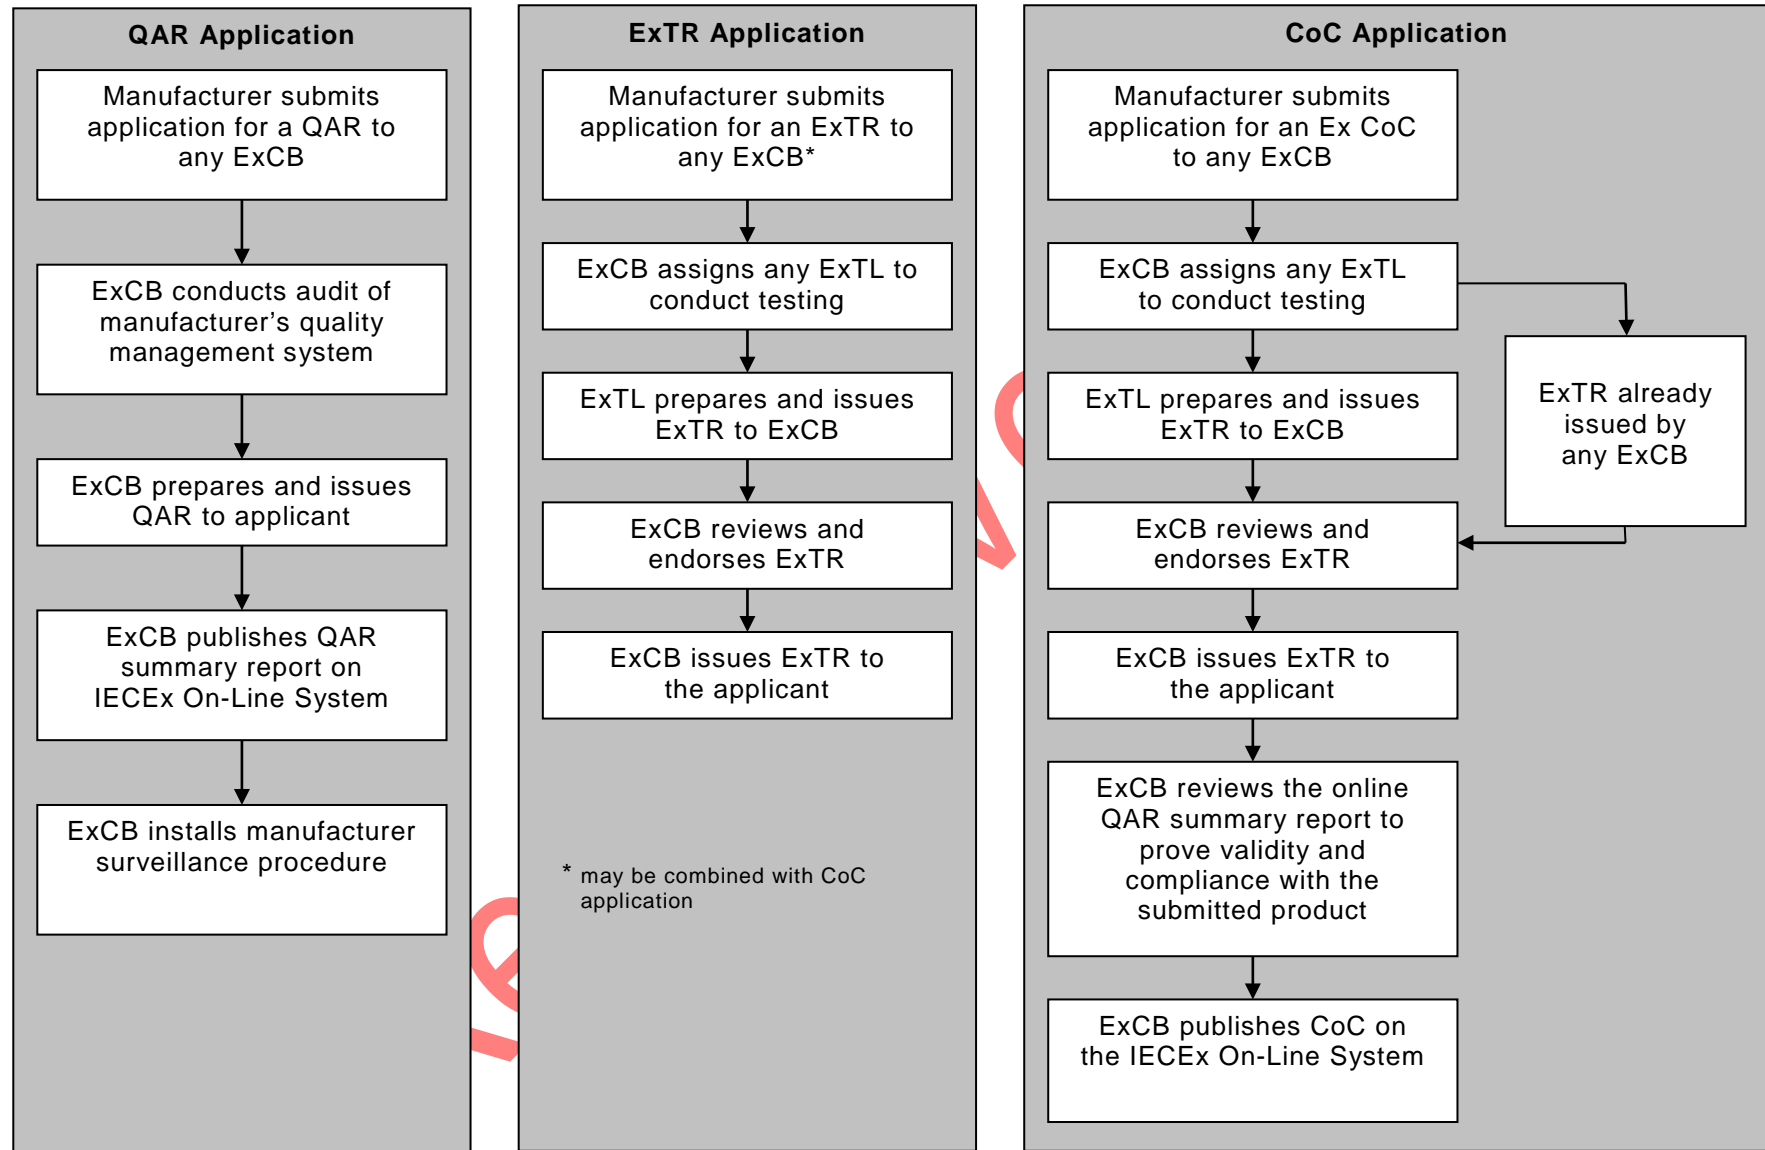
QAR Application

Manufacturer submits application for a QAR to any ExCB

ExCB conducts audit of manufacturer’s quality management system

ExCB prepares and issues QAR to applicant

ExCB publishes QAR summary report on IECEx On-Line System

ExCB installs manufacturer surveillance procedure

ExTR Application

Manufacturer submits application for an ExTR to any ExCB*

ExCB assigns any ExTL to conduct testing

ExTL prepares and issues ExTR to ExCB

ExCB reviews and endorses ExTR

ExCB issues ExTR to the applicant

* may be combined with CoC application

CoC Application

Manufacturer submits application for an Ex CoC to any ExCB

ExCB assigns any ExTL to conduct testing

ExTR already issued by any ExCB

ExTL prepares and issues ExTR to ExCB

ExCB reviews and endorses ExTR

ExCB issues ExTR to the applicant

ExCB reviews the online QAR summary report to prove validity and compliance with the submitted product

ExCB publishes CoC on the IECEx On-Line System